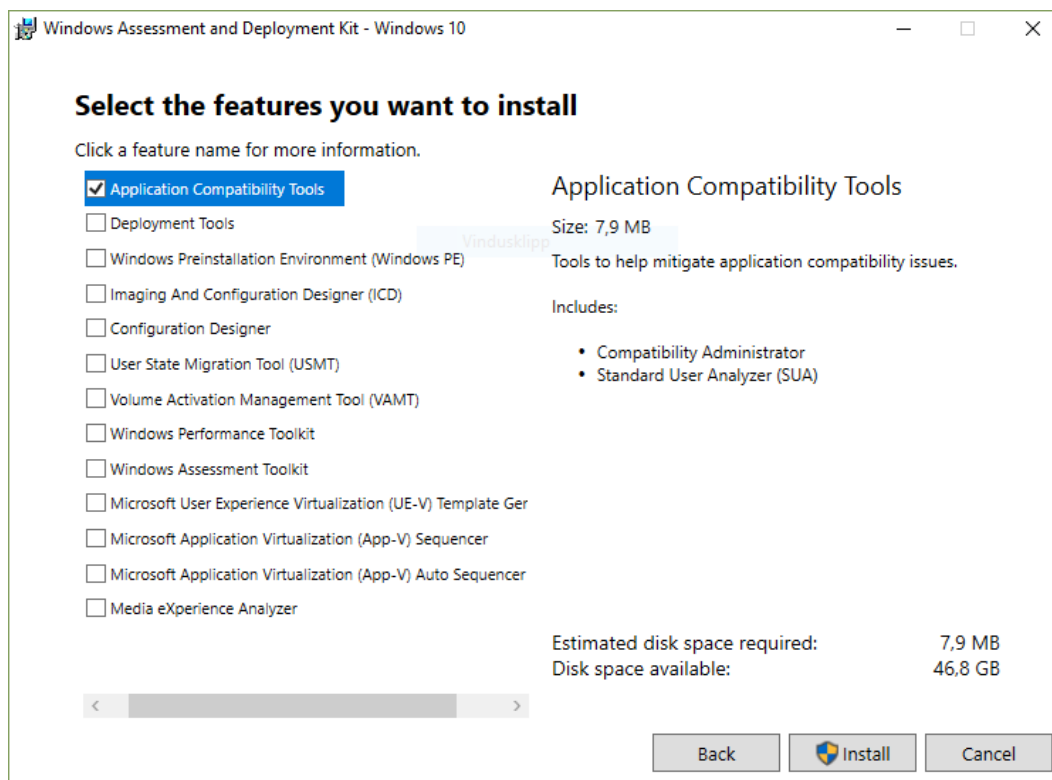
Windows Assessment and Deployment Kit - Windows 10

Select the features you want to install

Click a feature name for more information.

Application Compatibility Tools
Deployment Tools
Windows Preinstallation Environment (Windows PE)
Imaging And Configuration Designer (ICD)
Configuration Designer
User State Migration Tool (USMT)
Volume Activation Management Tool (VAMT)
Windows Performance Toolkit
Windows Assessment Toolkit
Microsoft User Experience Virtualization (UE-V) Template Ger
Microsoft Application Virtualization (App-V) Sequencer
Microsoft Application Virtualization (App-V) Auto Sequencer
Media eXperience Analyzer

Vindusklipp

Application Compatibility Tools

Size: 7,9 MB

Tools to help mitigate application compatibility issues.

Includes:

• Compatibility Administrator
• Standard User Analyzer (SUA)

Estimated disk space required: 7,9 MB
Disk space available: 46,8 GB

Back
Install
Cancel